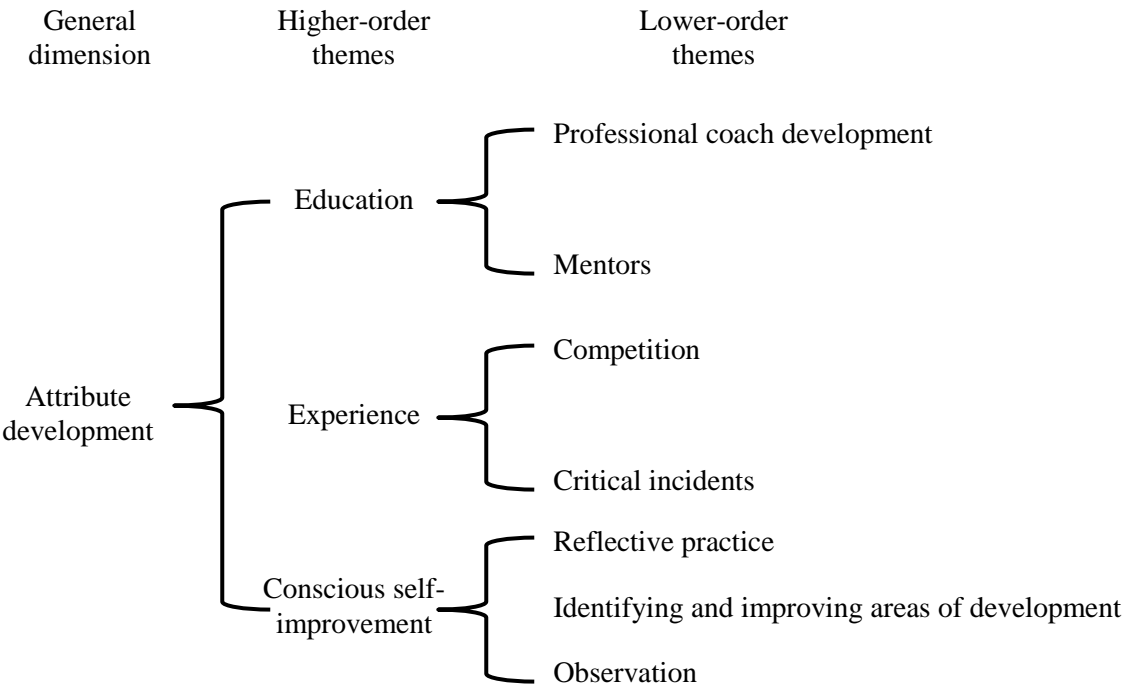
General dimension

Higher-order themes

Lower-order themes

Professional coach development

Education

Mentors

Competition

Attribute development

Experience

Critical incidents

Reflective practice

Conscious self-improvement

Identifying and improving areas of development

Observation